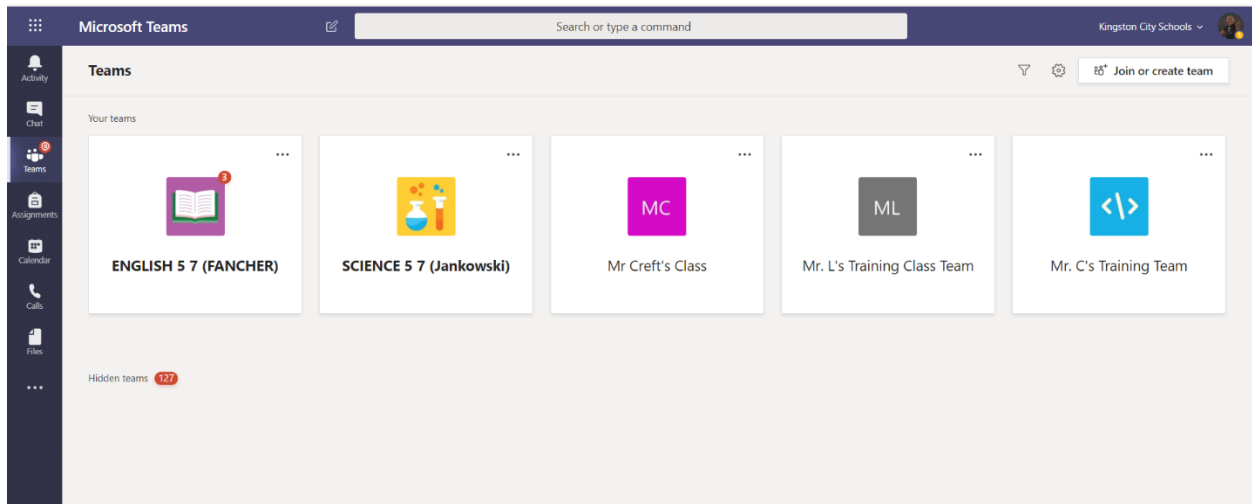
Microsoft Teams

Search or type a command

Kingston City Schools

Activity

Chat

Teams

Assignments

Calendar

Calls

Files

...

Teams

Join or create team

Your teams

...

3

ENGLISH 5 7 (FANCHER)

...

SCIENCE 5 7 (Jankowski)

...

MC

Mr Creft's Class

...

ML

Mr. L's Training Class Team

...

Mr. C's Training Team

Hidden teams 127